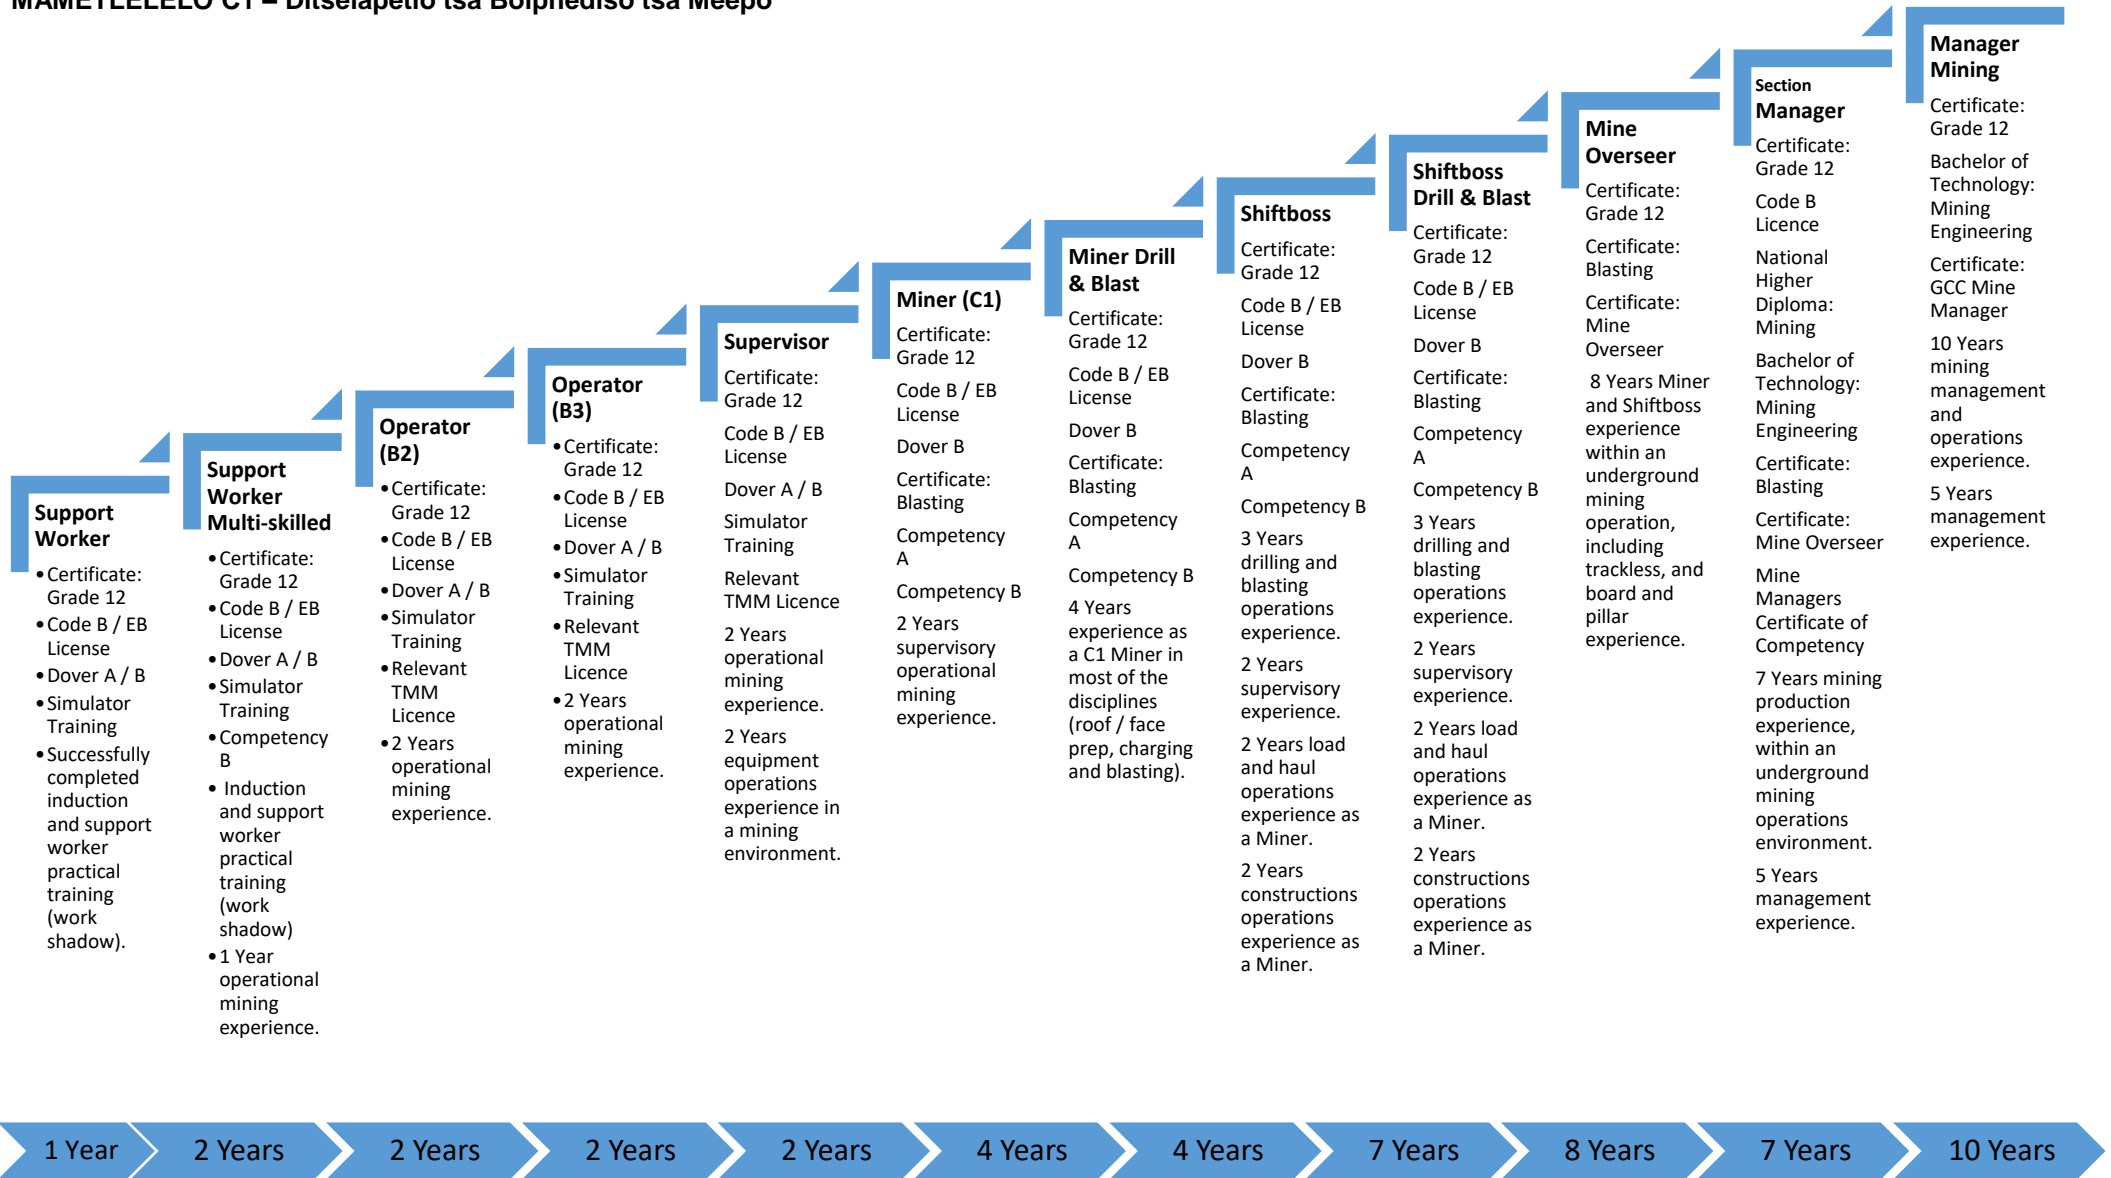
MAMETLELELO C1 – Ditselapetlo tsa Bolphediso tsa Meepo

Support Worker
• Certificate: Grade 12
• Code B / EB License
• Dover A / B
• Simulator Training
• Successfully completed induction and support worker practical training (work shadow).

Support Worker Multi-skilled
• Certificate: Grade 12
• Code B / EB License
• Dover A / B
• Simulator Training
• Competency B
• Induction and support worker practical training (work shadow)
• 1 Year operational mining experience.

Operator (B2)
• Certificate: Grade 12
• Code B / EB License
• Dover A / B
• Simulator Training
• Relevant TMM Licence
• 2 Years operational mining experience.

Operator (B3)
• Certificate: Grade 12
• Code B / EB License
• Dover A / B
• Simulator Training
• Relevant TMM Licence
• 2 Years operational mining experience.

Supervisor
Certificate: Grade 12
Code B / EB License
Dover A / B
Simulator Training
Relevant TMM Licence
2 Years operational mining experience.
2 Years equipment operations experience in a mining environment.

Miner (C1)
Certificate: Grade 12
Code B / EB License
Dover B
Certificate: Blasting
Competency A
Competency B
2 Years supervisory operational mining experience.

Miner Drill & Blast
Certificate: Grade 12
Code B / EB License
Dover B
Certificate: Blasting
Competency A
Competency B
4 Years experience as a C1 Miner in most of the disciplines (roof / face prep, charging and blasting).

Shiftboss
Certificate: Grade 12
Code B / EB License
Dover B
Certificate: Blasting
Competency A
Competency B
3 Years drilling and blasting operations experience.
2 Years supervisory experience.
2 Years load and haul operations experience as a Miner.
2 Years constructions operations experience as a Miner.

Shiftboss Drill & Blast
Certificate: Grade 12
Code B / EB License
Dover B
Certificate: Blasting
Competency A
Competency B
3 Years drilling and blasting operations experience.
2 Years supervisory experience.
2 Years load and haul operations experience as a Miner.
2 Years constructions operations experience as a Miner.

Mine Overseer
Certificate: Grade 12
Certificate: Blasting
Certificate: Mine Overseer
8 Years Miner and Shiftboss experience within an underground mining operation, including trackless, and board and pillar experience.

Section Manager
Certificate: Grade 12
Code B Licence
National Higher Diploma: Mining
Bachelor of Technology: Mining Engineering
Certificate: Blasting
Certificate: Mine Overseer
Mine Managers Certificate of Competency
7 Years mining production experience, within an underground mining operations environment.
5 Years management experience.

Manager Mining
Certificate: Grade 12
Bachelor of Technology: Mining Engineering
Certificate: GCC Mine Manager
10 Years mining management and operations experience.
5 Years management experience.

1 Year | 2 Years | 2 Years | 2 Years | 2 Years | 4 Years | 4 Years | 7 Years | 8 Years | 7 Years | 10 Years